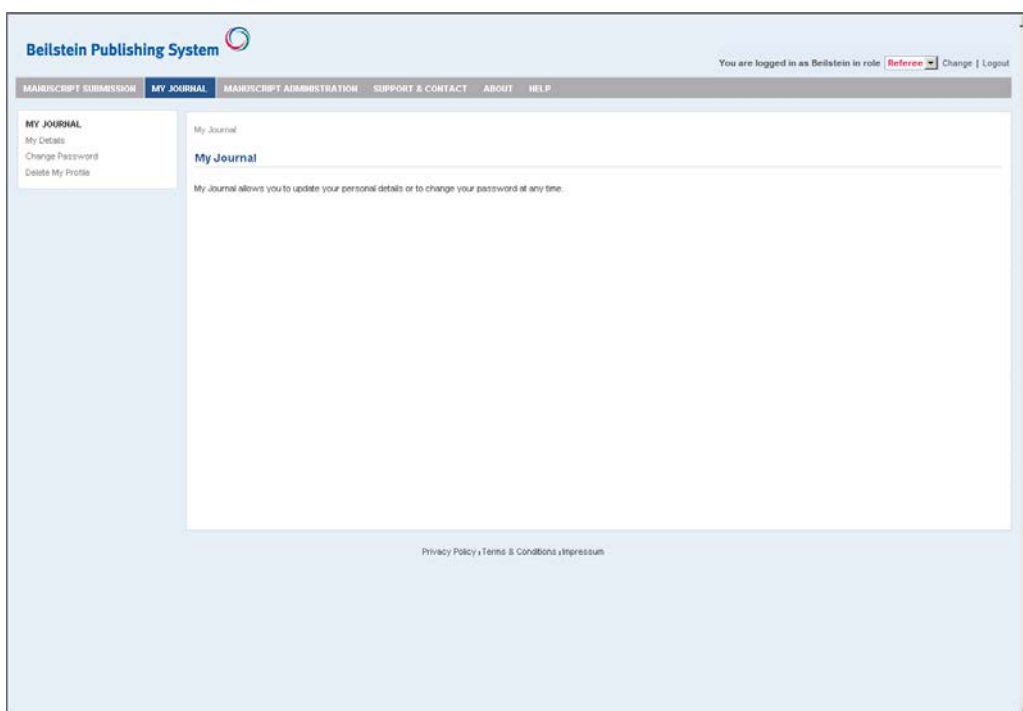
Beilstein Publishing System

You are logged in as Beilstein in role Referee Change | Logout

MANUSCRIPT SUBMISSION MY JOURNAL MANUSCRIPT ADMINISTRATION SUPPORT & CONTACT ABOUT HELP

MY JOURNAL
My Details
Change Password
Delete My Profile

My Journal

My Journal

My Journal allows you to update your personal details or to change your password at any time.

Privacy Policy | Terms & Conditions | Impressum